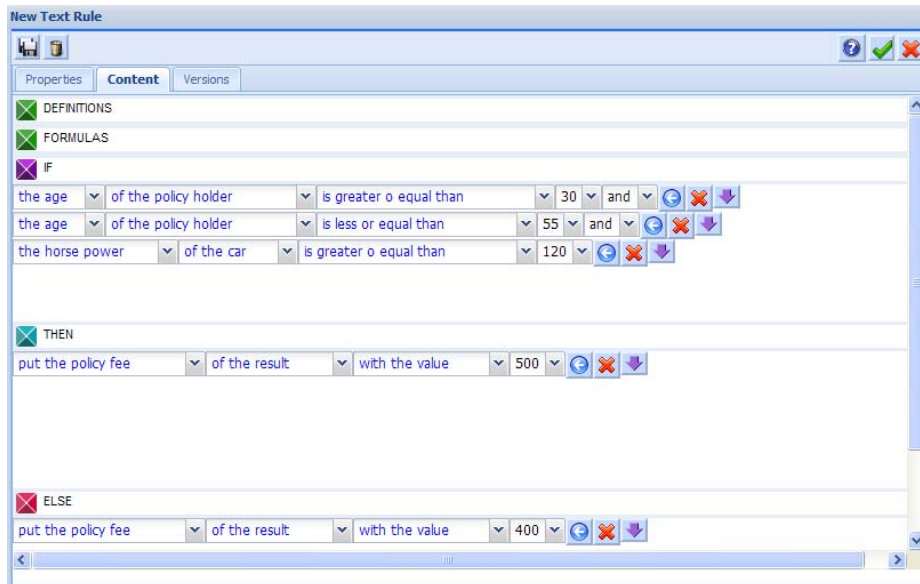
New Text Rule

Properties | Content | Versions

DEFINITIONS

FORMULAS

IF

the age | of the policy holder | is greater o equal than | 30 | and

the age | of the policy holder | is less or equal than | 55 | and

the horse power | of the car | is greater o equal than | 120

THEN

put the policy fee | of the result | with the value | 500

ELSE

put the policy fee | of the result | with the value | 400